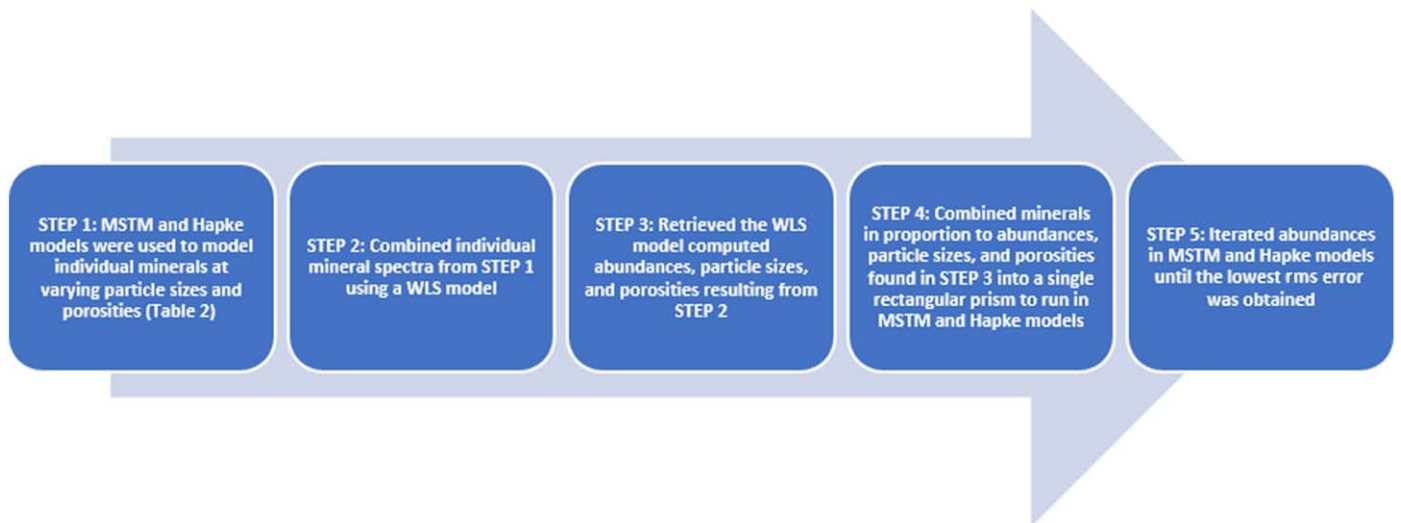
STEP 1: MSTM and Hapke models were used to model individual minerals at varying particle sizes and porosities (Table 2)

STEP 2: Combined individual mineral spectra from STEP 1 using a WLS model

STEP 3: Retrieved the WLS model computed abundances, particle sizes, and porosities resulting from STEP 2

STEP 4: Combined minerals in proportion to abundances, particle sizes, and porosities found in STEP 3 into a single rectangular prism to run in MSTM and Hapke models

STEP 5: Iterated abundances in MSTM and Hapke models until the lowest rms error was obtained